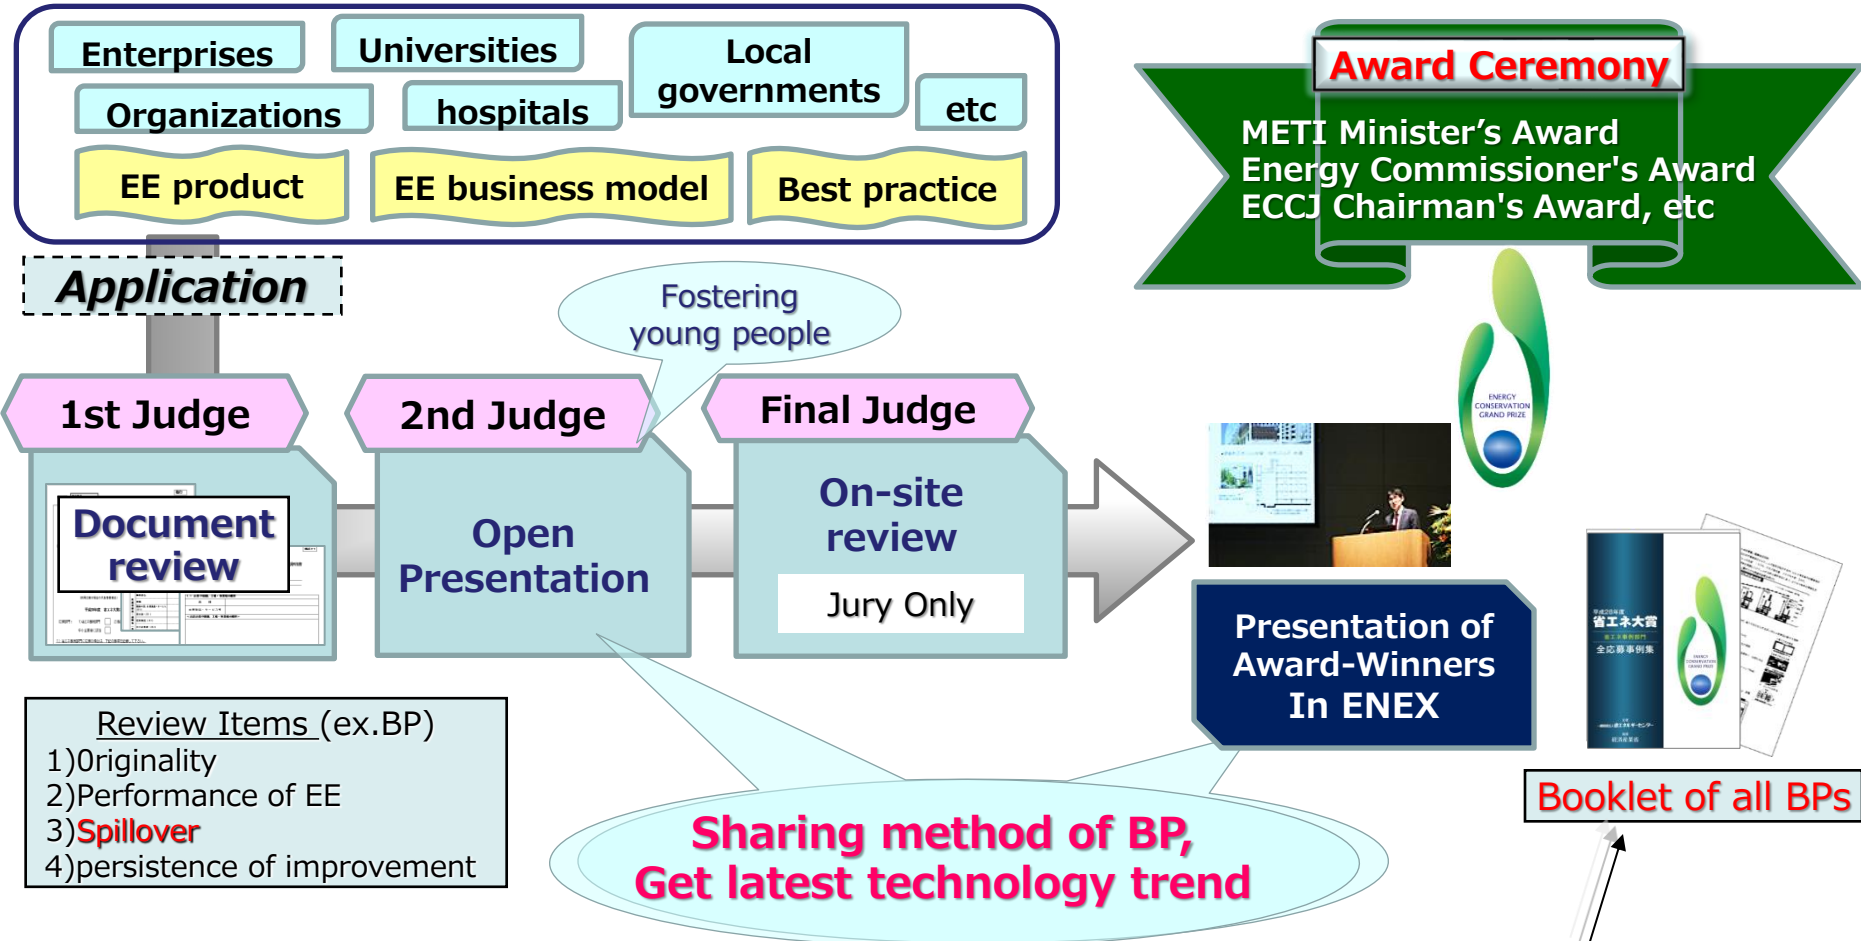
Enterprises
Universities
Local governments
Organizations
hospitals
etc
EE product
EE business model
Best practice

Award Ceremony
METI Minister’s Award
Energy Commissioner's Award
ECCJ Chairman's Award, etc

Application

Fostering young people

1st Judge
2nd Judge
Final Judge

Document review
Open Presentation
On-site review
Jury Only

ENERGY CONSERVATION GRAND PRIZE

Presentation of Award-Winners In ENEX

省エネ大賞

Booklet of all BPs

Review Items (ex.BP)
1)0riginality
2)Performance of EE
3)Spillover
4)persistence of improvement

Sharing method of BP,
Get latest technology trend